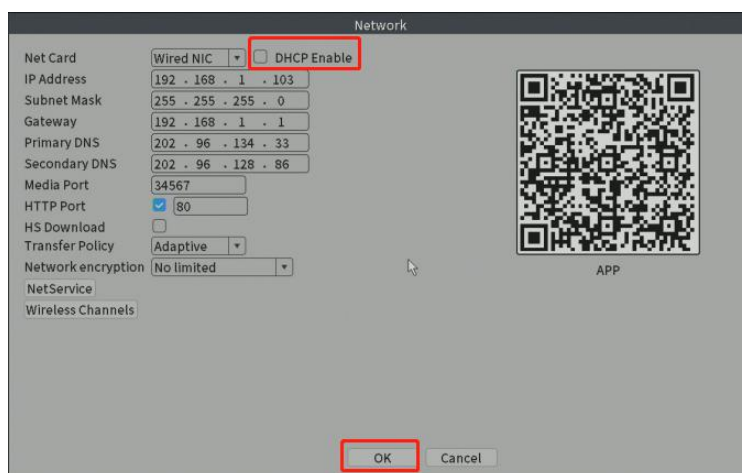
Network

Net Card Wired NIC DHCP Enable
IP Address 192 . 168 . 1 . 103
Subnet Mask 255 . 255 . 255 . 0
Gateway 192 . 168 . 1 . 1
Primary DNS 202 . 96 . 134 . 33
Secondary DNS 202 . 96 . 128 . 86
Media Port 34567
HTTP Port 80
HS Download
Transfer Policy Adaptive
Network encryption No limited
NetService
Wireless Channels

APP

OK Cancel